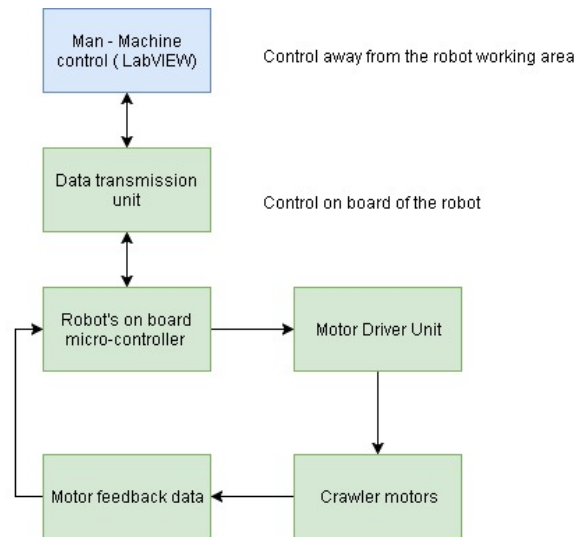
Man - Machine control ( LabVIEW)

Control away from the robot working area

Data transmission unit

Control on board of the robot

Robot's on board micro-controller

Motor Driver Unit

Motor feedback data

Crawler motors